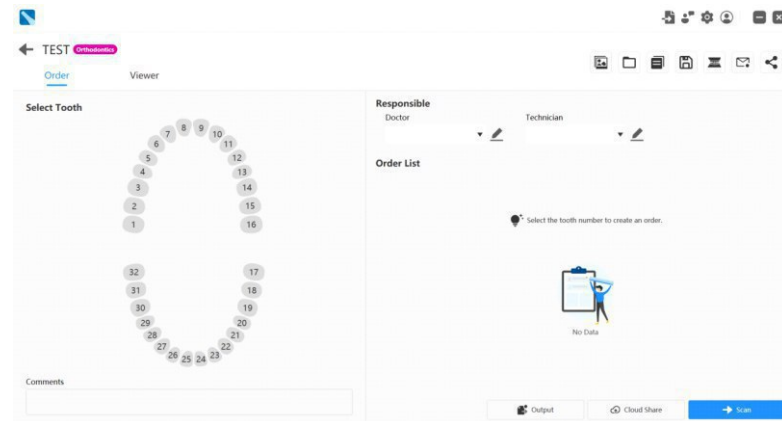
TEST Orthodontics

Order Viewer

Select Tooth

8 9
7 10
6 11
5 12
4 13
3 14
2 15
1 16

32 17
31 18
30 19
29 20
28 21
27 22
26 25 24 23

Comments

Responsible

Doctor

Technician

Order List

Select the tooth number to create an order.

No Data

Output

Cloud Share

Scan